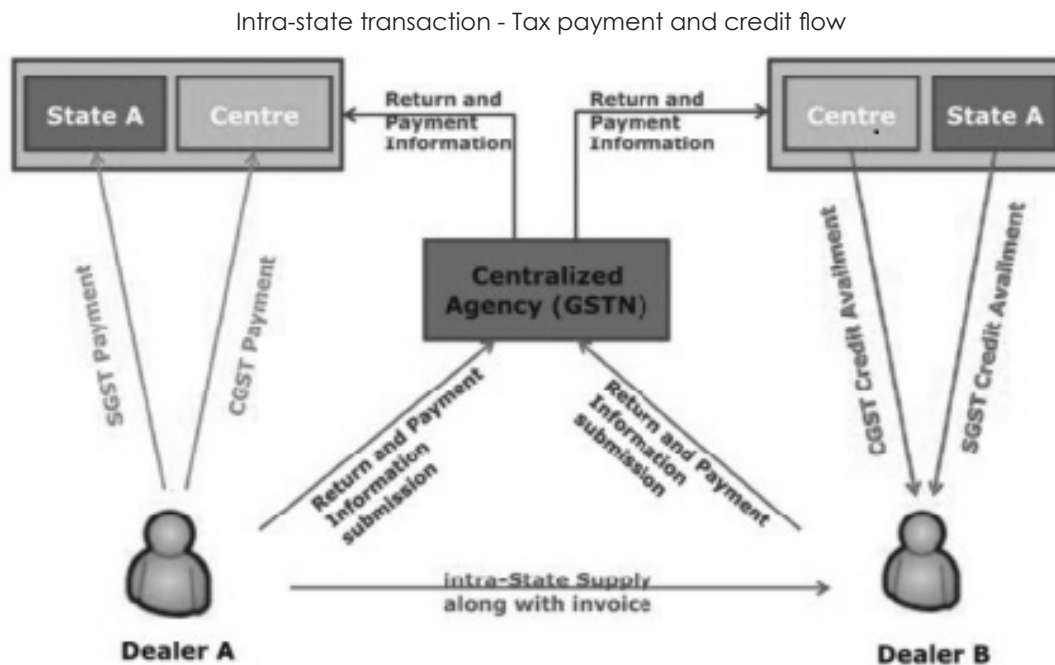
Intra-state transaction - Tax payment and credit flow

State A

Centre

Return and Payment Information

Return and Payment Information

Centre

State A

SGST Payment

CGST Payment

Centralized Agency (GSTN)

CGST Credit Availment

SGST Credit Availment

Return and Payment Information submission

Return and Payment Information submission

intra-State Supply along with invoice

Dealer A

Dealer B